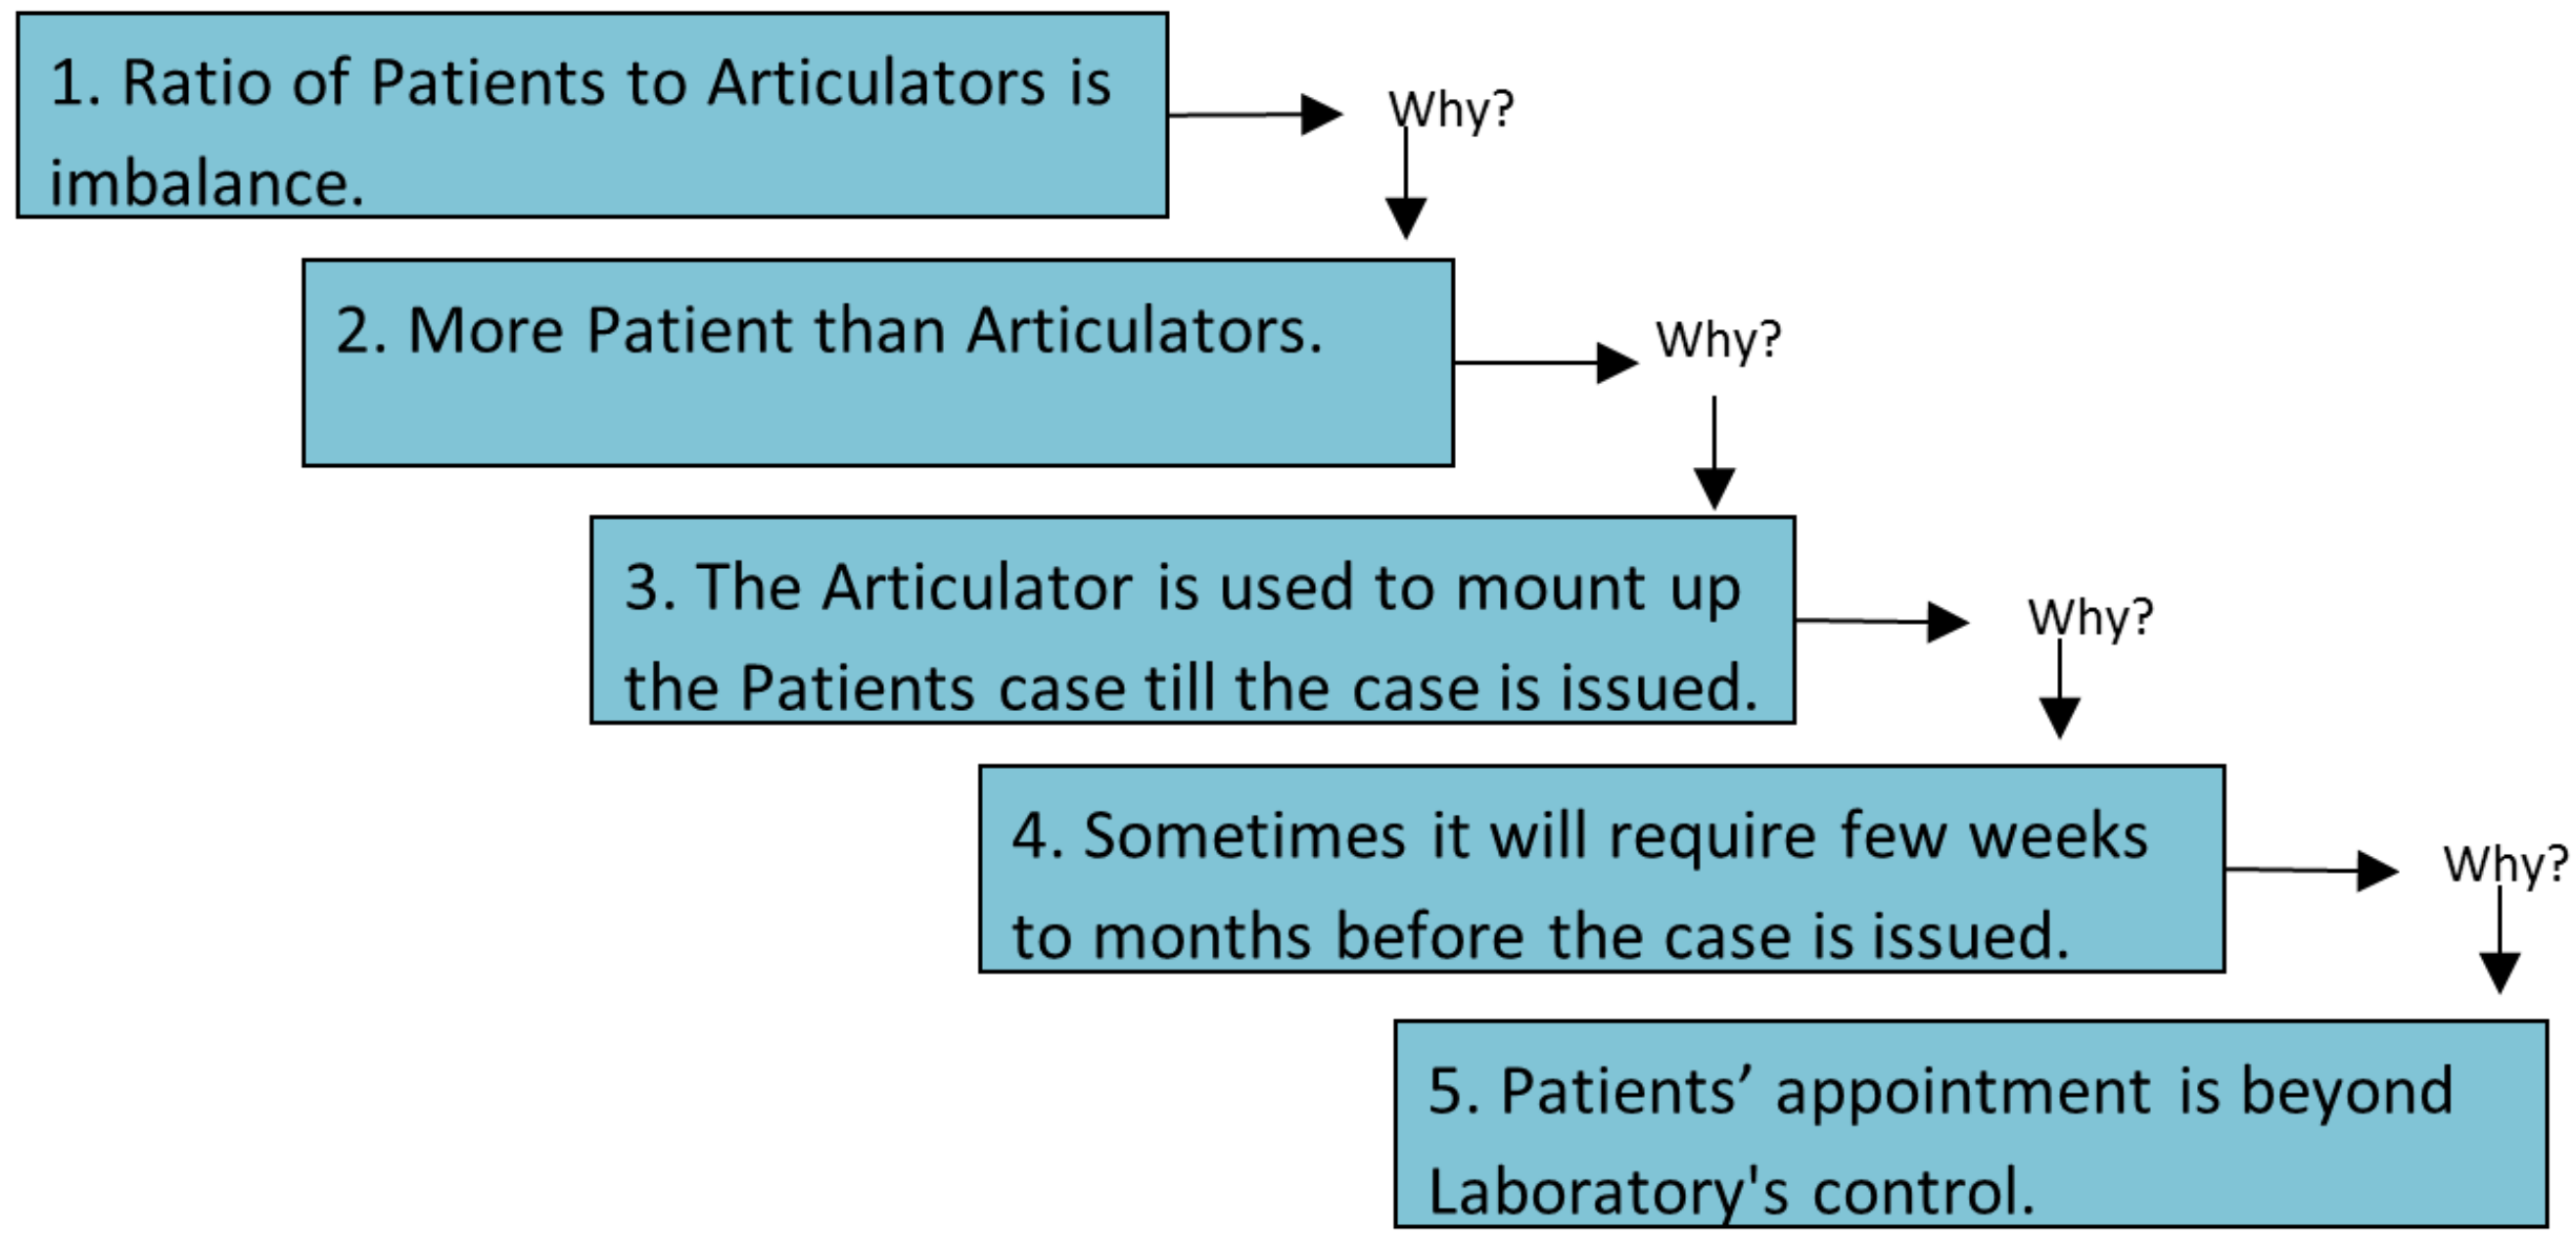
1. Ratio of Patients to Articulators is imbalance.

Why?

2. More Patient than Articulators.

Why?

3. The Articulator is used to mount up the Patients case till the case is issued.

Why?

4. Sometimes it will require few weeks to months before the case is issued.

Why?

5. Patients’ appointment is beyond Laboratory's control.